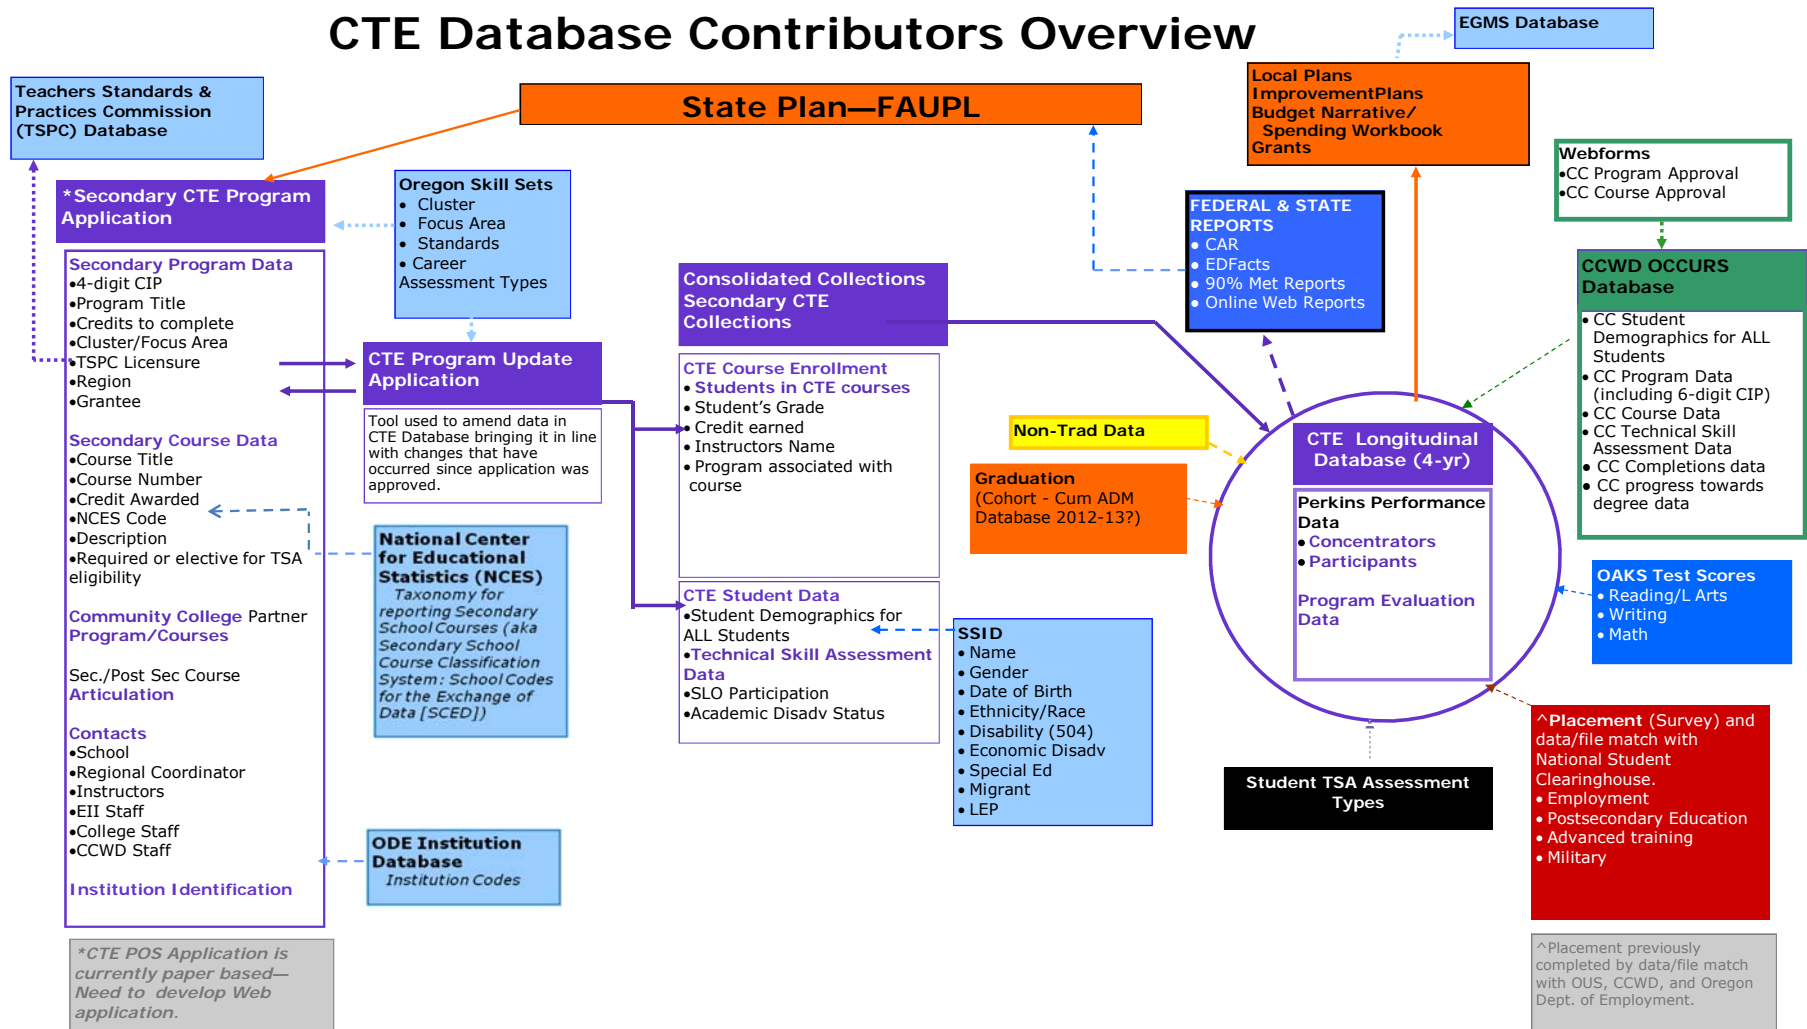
CTE Database Contributors Overview

EGMS Database

Teachers Standards & Practices Commission (TSPC) Database

State Plan—FAUPL

Local Plans
ImprovementPlans
Budget Narrative/
Spending Workbook
Grants

Webforms
•CC Program Approval
•CC Course Approval

*Secondary CTE Program Application

Oregon Skill Sets
• Cluster
• Focus Area
• Standards
• Career
Assessment Types

FEDERAL & STATE REPORTS
• CAR
• EDFacts
• 90% Met Reports
• Online Web Reports

CCWD OCCURS Database
• CC Student Demographics for ALL Students
• CC Program Data (including 6-digit CIP)
• CC Course Data
• CC Technical Skill Assessment Data
• CC Completions data
• CC progress towards degree data

Secondary Program Data
•4-digit CIP
•Program Title
•Credits to complete
•Cluster/Focus Area
•TSPC Licensure
•Region
•Grantee

Secondary Course Data
•Course Title
•Course Number
•Credit Awarded
•NCES Code
•Description
•Required or elective for TSA eligibility

Community College Partner Program/Courses

Sec./Post Sec Course Articulation

Contacts
•School
•Regional Coordinator
•Instructors
•EII Staff
•College Staff
•CCWD Staff

Institution Identification

CTE Program Update Application

Tool used to amend data in CTE Database bringing it in line with changes that have occurred since application was approved.

Consolidated Collections Secondary CTE Collections

CTE Course Enrollment
• Students in CTE courses
• Student's Grade
• Credit earned
• Instructors Name
• Program associated with course

Non-Trad Data

Graduation
(Cohort - Cum ADM Database 2012-13?)

CTE Longitudinal Database (4-yr)

Perkins Performance Data
• Concentrators
• Participants

Program Evaluation Data

National Center for Educational Statistics (NCES)
Taxonomy for reporting Secondary School Courses (aka Secondary School Course Classification System: School Codes for the Exchange of Data [SCED])

CTE Student Data
•Student Demographics for ALL Students
•Technical Skill Assessment Data
•SLO Participation
•Academic Disadv Status

SSID
• Name
• Gender
• Date of Birth
• Ethnicity/Race
• Disability (504)
• Economic Disadv
• Special Ed
• Migrant
• LEP

OAKS Test Scores
• Reading/L Arts
• Writing
• Math

Student TSA Assessment Types

^Placement (Survey) and data/file match with National Student Clearinghouse.
• Employment
• Postsecondary Education
• Advanced training
• Military

ODE Institution Database
Institution Codes

*CTE POS Application is currently paper based—Need to develop Web application.

^Placement previously completed by data/file match with OUS, CCWD, and Oregon Dept. of Employment.